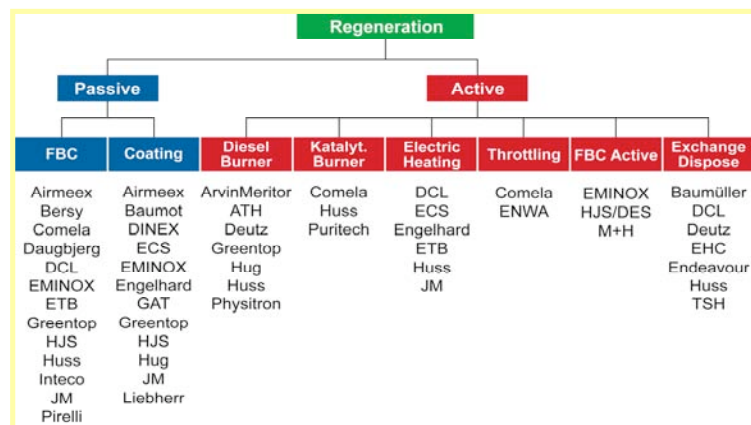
Regeneration

Passive

Active

FBC

Airmeex
Bersy
Comela
Daugbjerg
DCL
EMINOX
ETB
Greentop
HJS
Huss
Inteco
JM
Pirelli

Coating

Airmeex
Baumot
DINEX
ECS
EMINOX
Engelhard
GAT
Greentop
HJS
Hug
JM
Liebherr

Diesel Burner

ArvinMeritor
ATH
Deutz
Greentop
Hug
Huss
Physitron

Katalyt. Burner

Comela
Huss
Puritech

Electric Heating

DCL
ECS
Engelhard
ETB
Huss
JM

Throttling

Comela
ENWA

FBC Active

EMINOX
HJS/DES
M+H

Exchange Dispose

Baumüller
DCL
Deutz
EHC
Endeavour
Huss
TSH